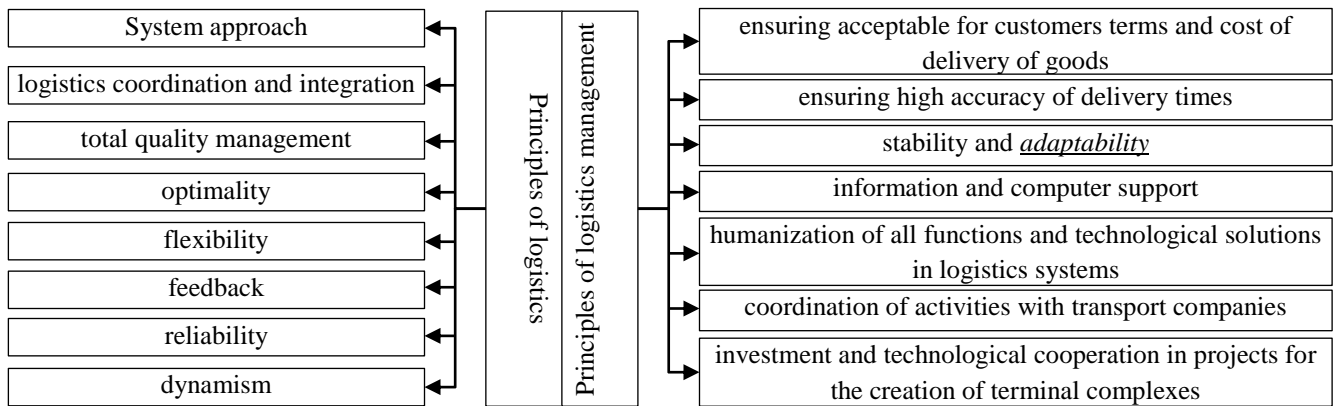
System approach

logistics coordination and integration

total quality management

optimality

flexibility

feedback

reliability

dynamism

Principles of logistics

Principles of logistics management

ensuring acceptable for customers terms and cost of delivery of goods

ensuring high accuracy of delivery times

stability and *adaptability*

information and computer support

humanization of all functions and technological solutions in logistics systems

coordination of activities with transport companies

investment and technological cooperation in projects for the creation of terminal complexes